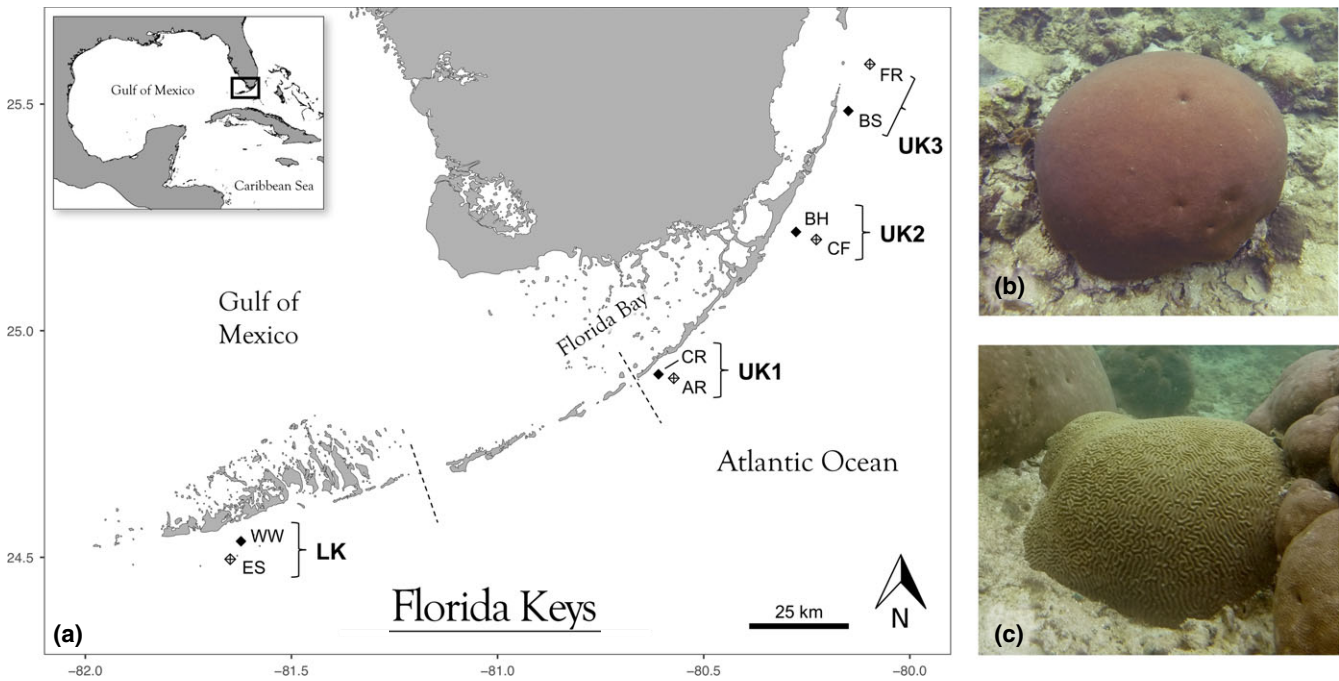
Gulf of Mexico

Caribbean Sea

25.5

25.0

24.5

Gulf of Mexico

Florida Bay

FR

BS

UK3

BH

CF

UK2

CR

AR

UK1

Atlantic Ocean

WW

ES

LK

Florida Keys

25 km

N

(a)

−82.0 −81.5 −81.0 −80.5 −80.0

(b)

(c)